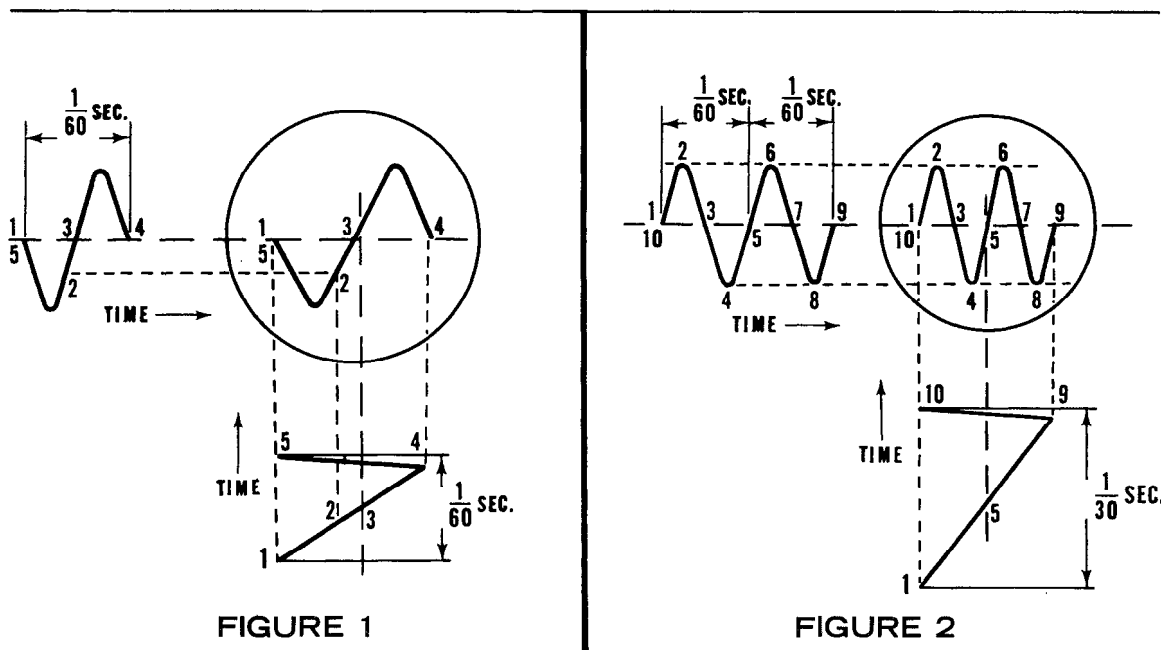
$\frac{1}{60}$ SEC.

1
5
3
4
2
TIME →

1
5
3
4
2

5
4
TIME
2
3
$\frac{1}{60}$ SEC.
1

FIGURE 1

$\frac{1}{60}$ SEC.
$\frac{1}{60}$ SEC.

2
6
1
10
3
5
7
9
4
8
TIME →

2
6
1
10
3
5
7
9
4
8

10
9
TIME
5
$\frac{1}{30}$ SEC.
1

FIGURE 2